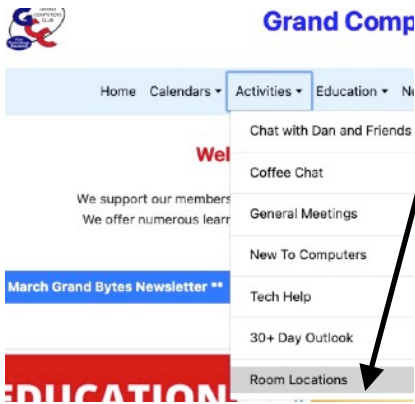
GRAND COMPUTERS CLUB

Grand Comp

Home Calendars ▾ Activities ▾ Education ▾ N

Wel

We support our members

We offer numerous learn

March Grand Bytes Newsletter **

EDUCATION

Chat with Dan and Friends

Coffee Chat

General Meetings

New To Computers

Tech Help

30+ Day Outlook

Room Locations